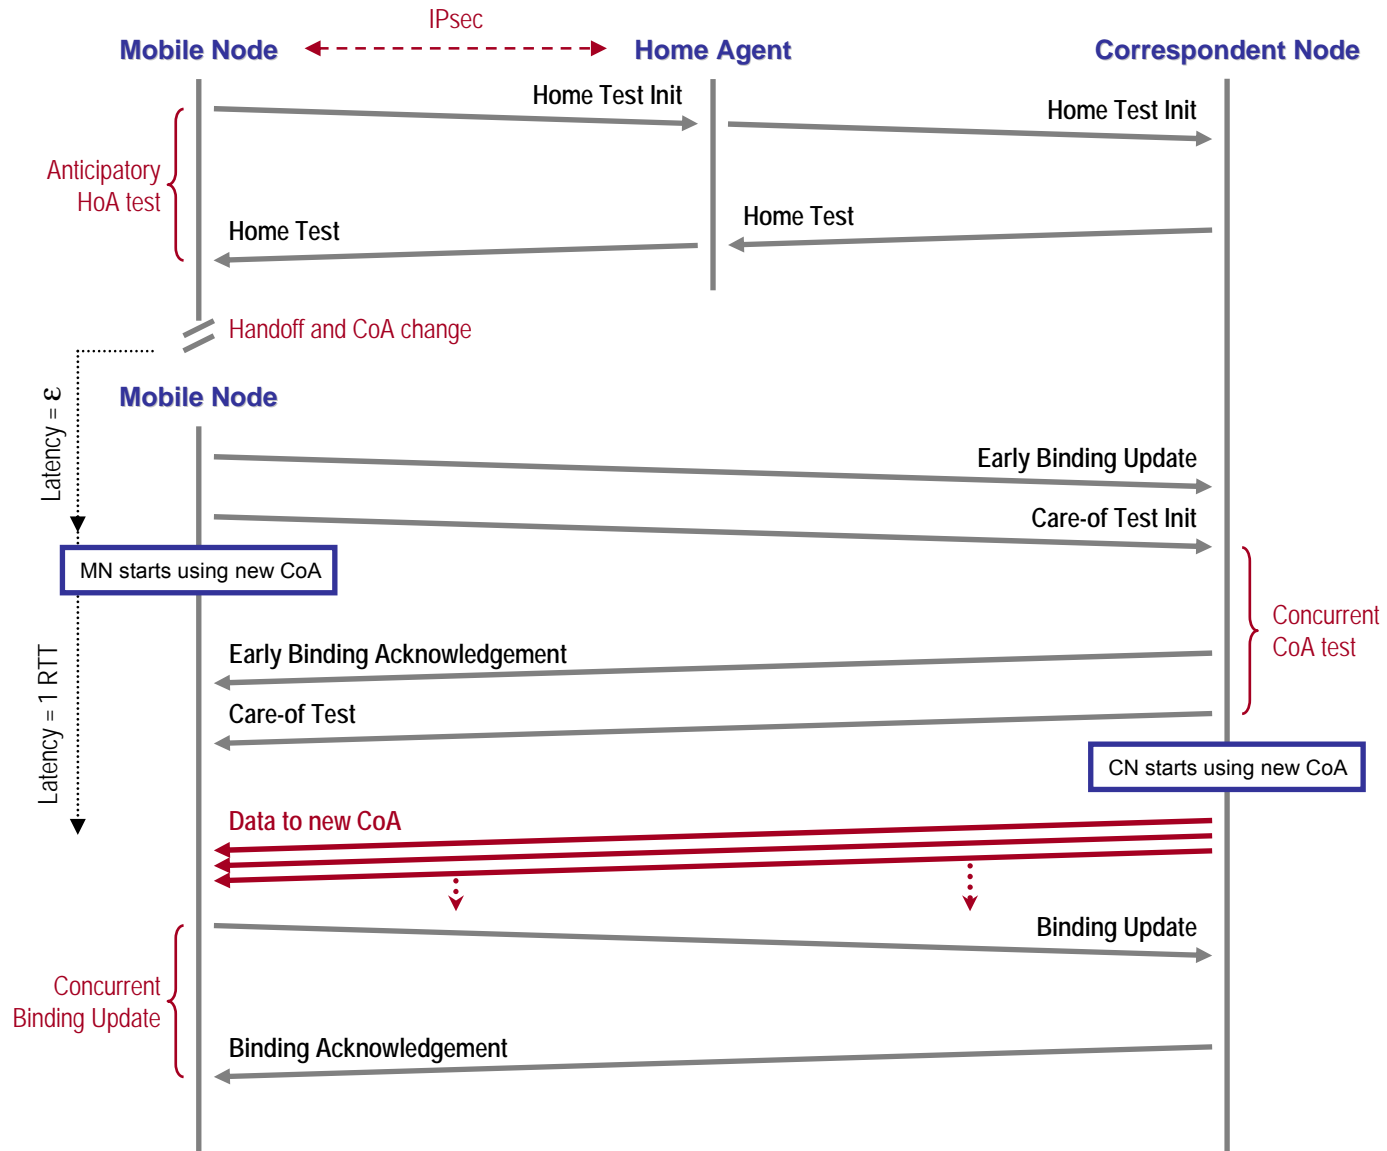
IPsec
Mobile Node
Home Agent
Correspondent Node

Home Test Init
Home Test Init
Anticipatory HoA test
Home Test
Home Test

Handoff and CoA change

Latency = ε
Mobile Node

Early Binding Update
Care-of Test Init
MN starts using new CoA
Concurrent CoA test
Latency = 1 RTT
Early Binding Acknowledgement
Care-of Test
CN starts using new CoA
Data to new CoA

Binding Update
Concurrent Binding Update
Binding Acknowledgement